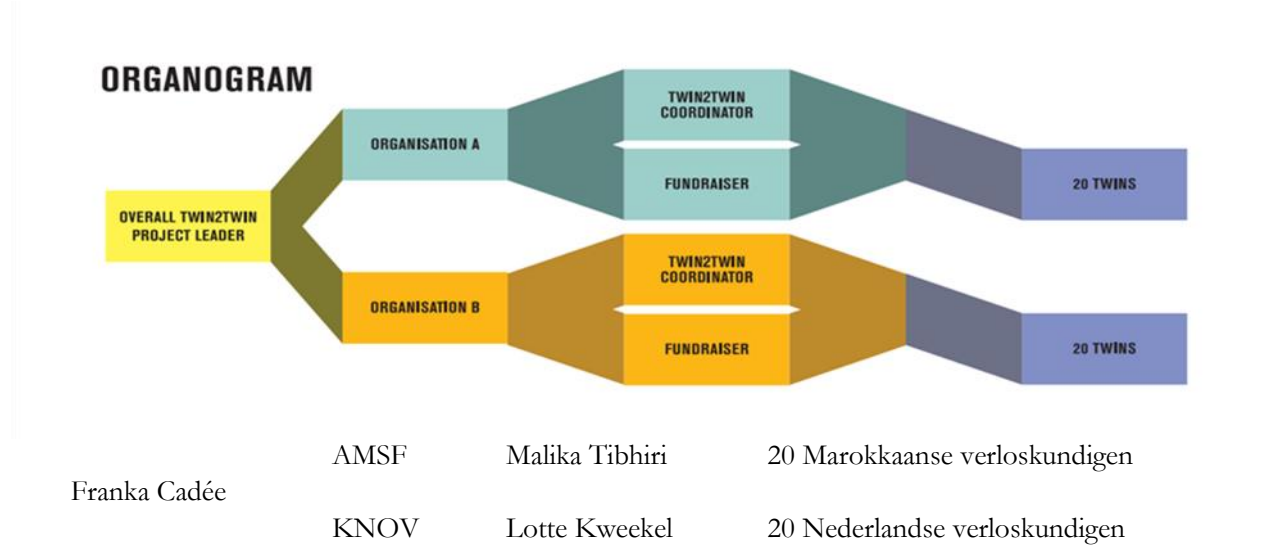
ORGANOGRAM

OVERALL TWIN2TWIN PROJECT LEADER

ORGANISATION A

TWIN2TWIN COORDINATOR

FUNDRAISER

20 TWINS

ORGANISATION B

TWIN2TWIN COORDINATOR

FUNDRAISER

20 TWINS

AMSF Malika Tibhiri 20 Marokkaanse verloskundigen

Franka Cadée

KNOV Lotte Kweekel 20 Nederlandse verloskundigen